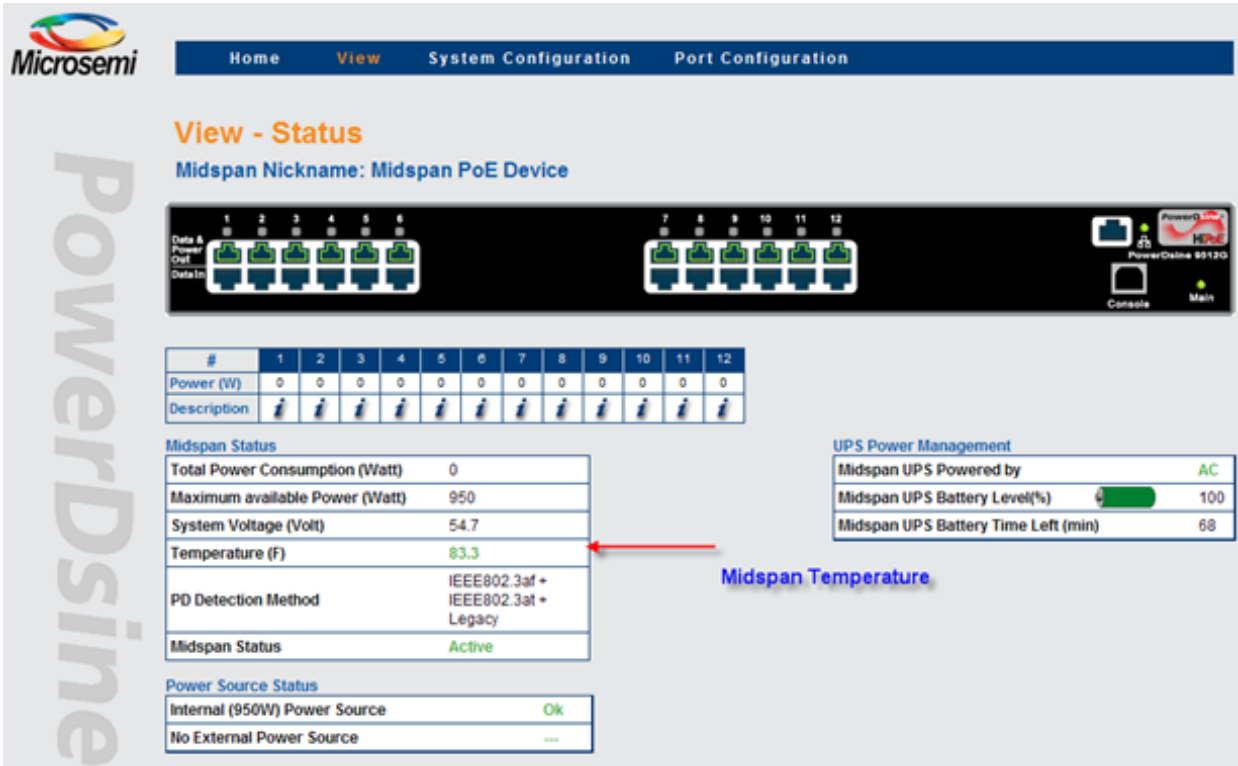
Microsemi

PowerDsine

Home View System Configuration Port Configuration

View - Status

Midspan Nickname: Midspan PoE Device

Data & Power Out
Data In
1 2 3 4 5 6
7 8 9 10 11 12
PowerDsine HiPoE
PowerDsine 9012G
Console
Main

| # | 1 | 2 | 3 | 4 | 5 | 6 | 7 | 8 | 9 | 10 | 11 | 12 |
|---|---|---|---|---|---|---|---|---|---|---|---|---|
| Power (W) | 0 | 0 | 0 | 0 | 0 | 0 | 0 | 0 | 0 | 0 | 0 | 0 |
| Description | i | i | i | i | i | i | i | i | i | i | i | i |

Midspan Status

| | |
|---|---|
| Total Power Consumption (Watt) | 0 |
| Maximum available Power (Watt) | 950 |
| System Voltage (Volt) | 54.7 |
| Temperature (F) | 83.3 |
| PD Detection Method | IEEE802.3af + IEEE802.3at + Legacy |
| Midspan Status | Active |

Midspan Temperature

UPS Power Management

| | |
|---|---|
| Midspan UPS Powered by | AC |
| Midspan UPS Battery Level(%) | 100 |
| Midspan UPS Battery Time Left (min) | 68 |

Power Source Status

| | |
|---|---|
| Internal (950W) Power Source | Ok |
| No External Power Source | --- |